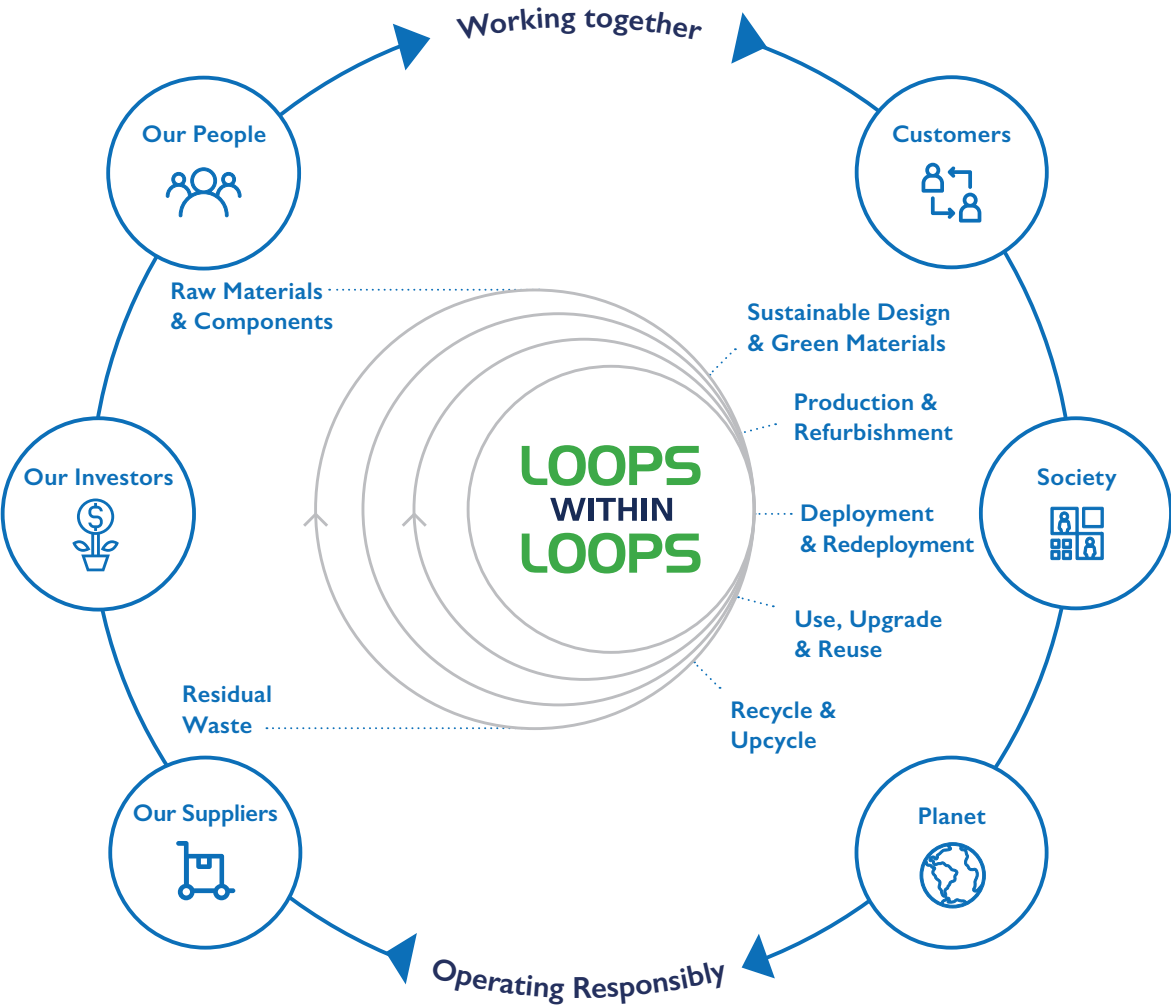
Working together

Our People

Customers

Raw Materials & Components

Sustainable Design & Green Materials

Production & Refurbishment

Our Investors

LOOPS WITHIN LOOPS

Society

Deployment & Redeployment

Use, Upgrade & Reuse

Residual Waste

Recycle & Upcycle

Our Suppliers

Planet

Operating Responsibly